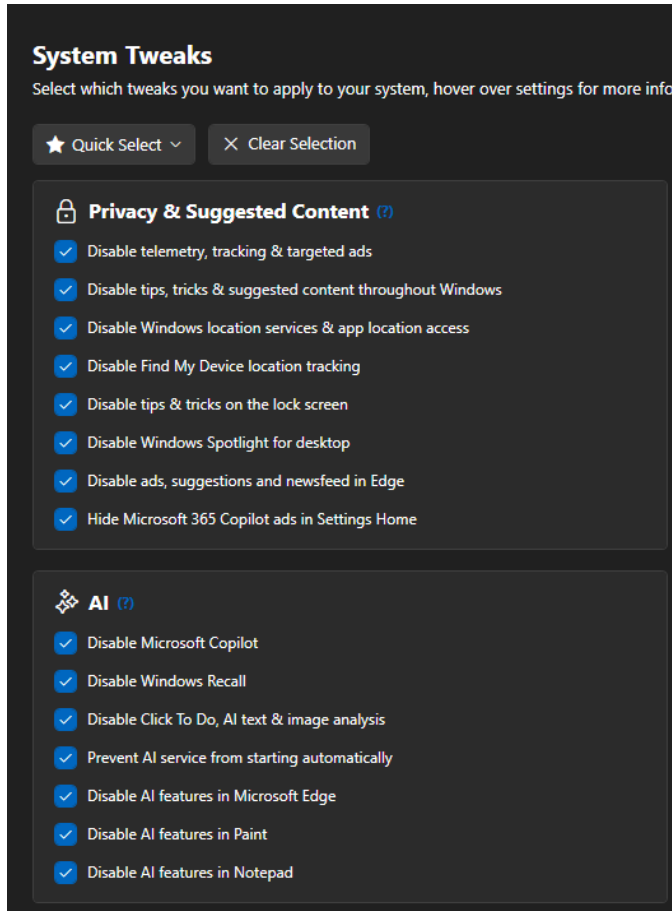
System Tweaks

Select which tweaks you want to apply to your system, hover over settings for more info

Quick Select
Clear Selection

Privacy & Suggested Content (?)

Disable telemetry, tracking & targeted ads
Disable tips, tricks & suggested content throughout Windows
Disable Windows location services & app location access
Disable Find My Device location tracking
Disable tips & tricks on the lock screen
Disable Windows Spotlight for desktop
Disable ads, suggestions and newsfeed in Edge
Hide Microsoft 365 Copilot ads in Settings Home

AI (?)

Disable Microsoft Copilot
Disable Windows Recall
Disable Click To Do, AI text & image analysis
Prevent AI service from starting automatically
Disable AI features in Microsoft Edge
Disable AI features in Paint
Disable AI features in Notepad